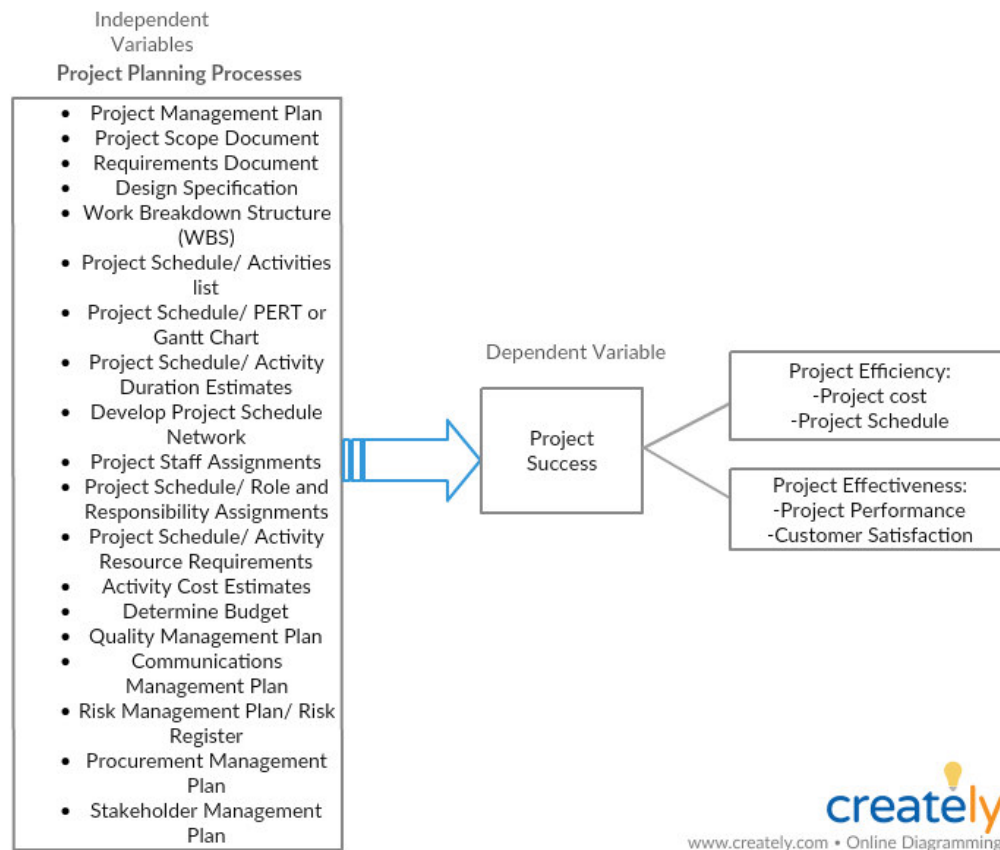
Independent Variables
Project Planning Processes

- Project Management Plan
- Project Scope Document
- Requirements Document
- Design Specification
- Work Breakdown Structure (WBS)
- Project Schedule/ Activities list
- Project Schedule/ PERT or Gantt Chart
- Project Schedule/ Activity Duration Estimates
- Develop Project Schedule Network
- Project Staff Assignments
- Project Schedule/ Role and Responsibility Assignments
- Project Schedule/ Activity Resource Requirements
- Activity Cost Estimates
- Determine Budget
- Quality Management Plan
- Communications Management Plan
- Risk Management Plan/ Risk Register
- Procurement Management Plan
- Stakeholder Management Plan

Dependent Variable

Project Success

Project Efficiency:
-Project cost
-Project Schedule

Project Effectiveness:
-Project Performance
-Customer Satisfaction

creately
www.creately.com • Online Diagramming